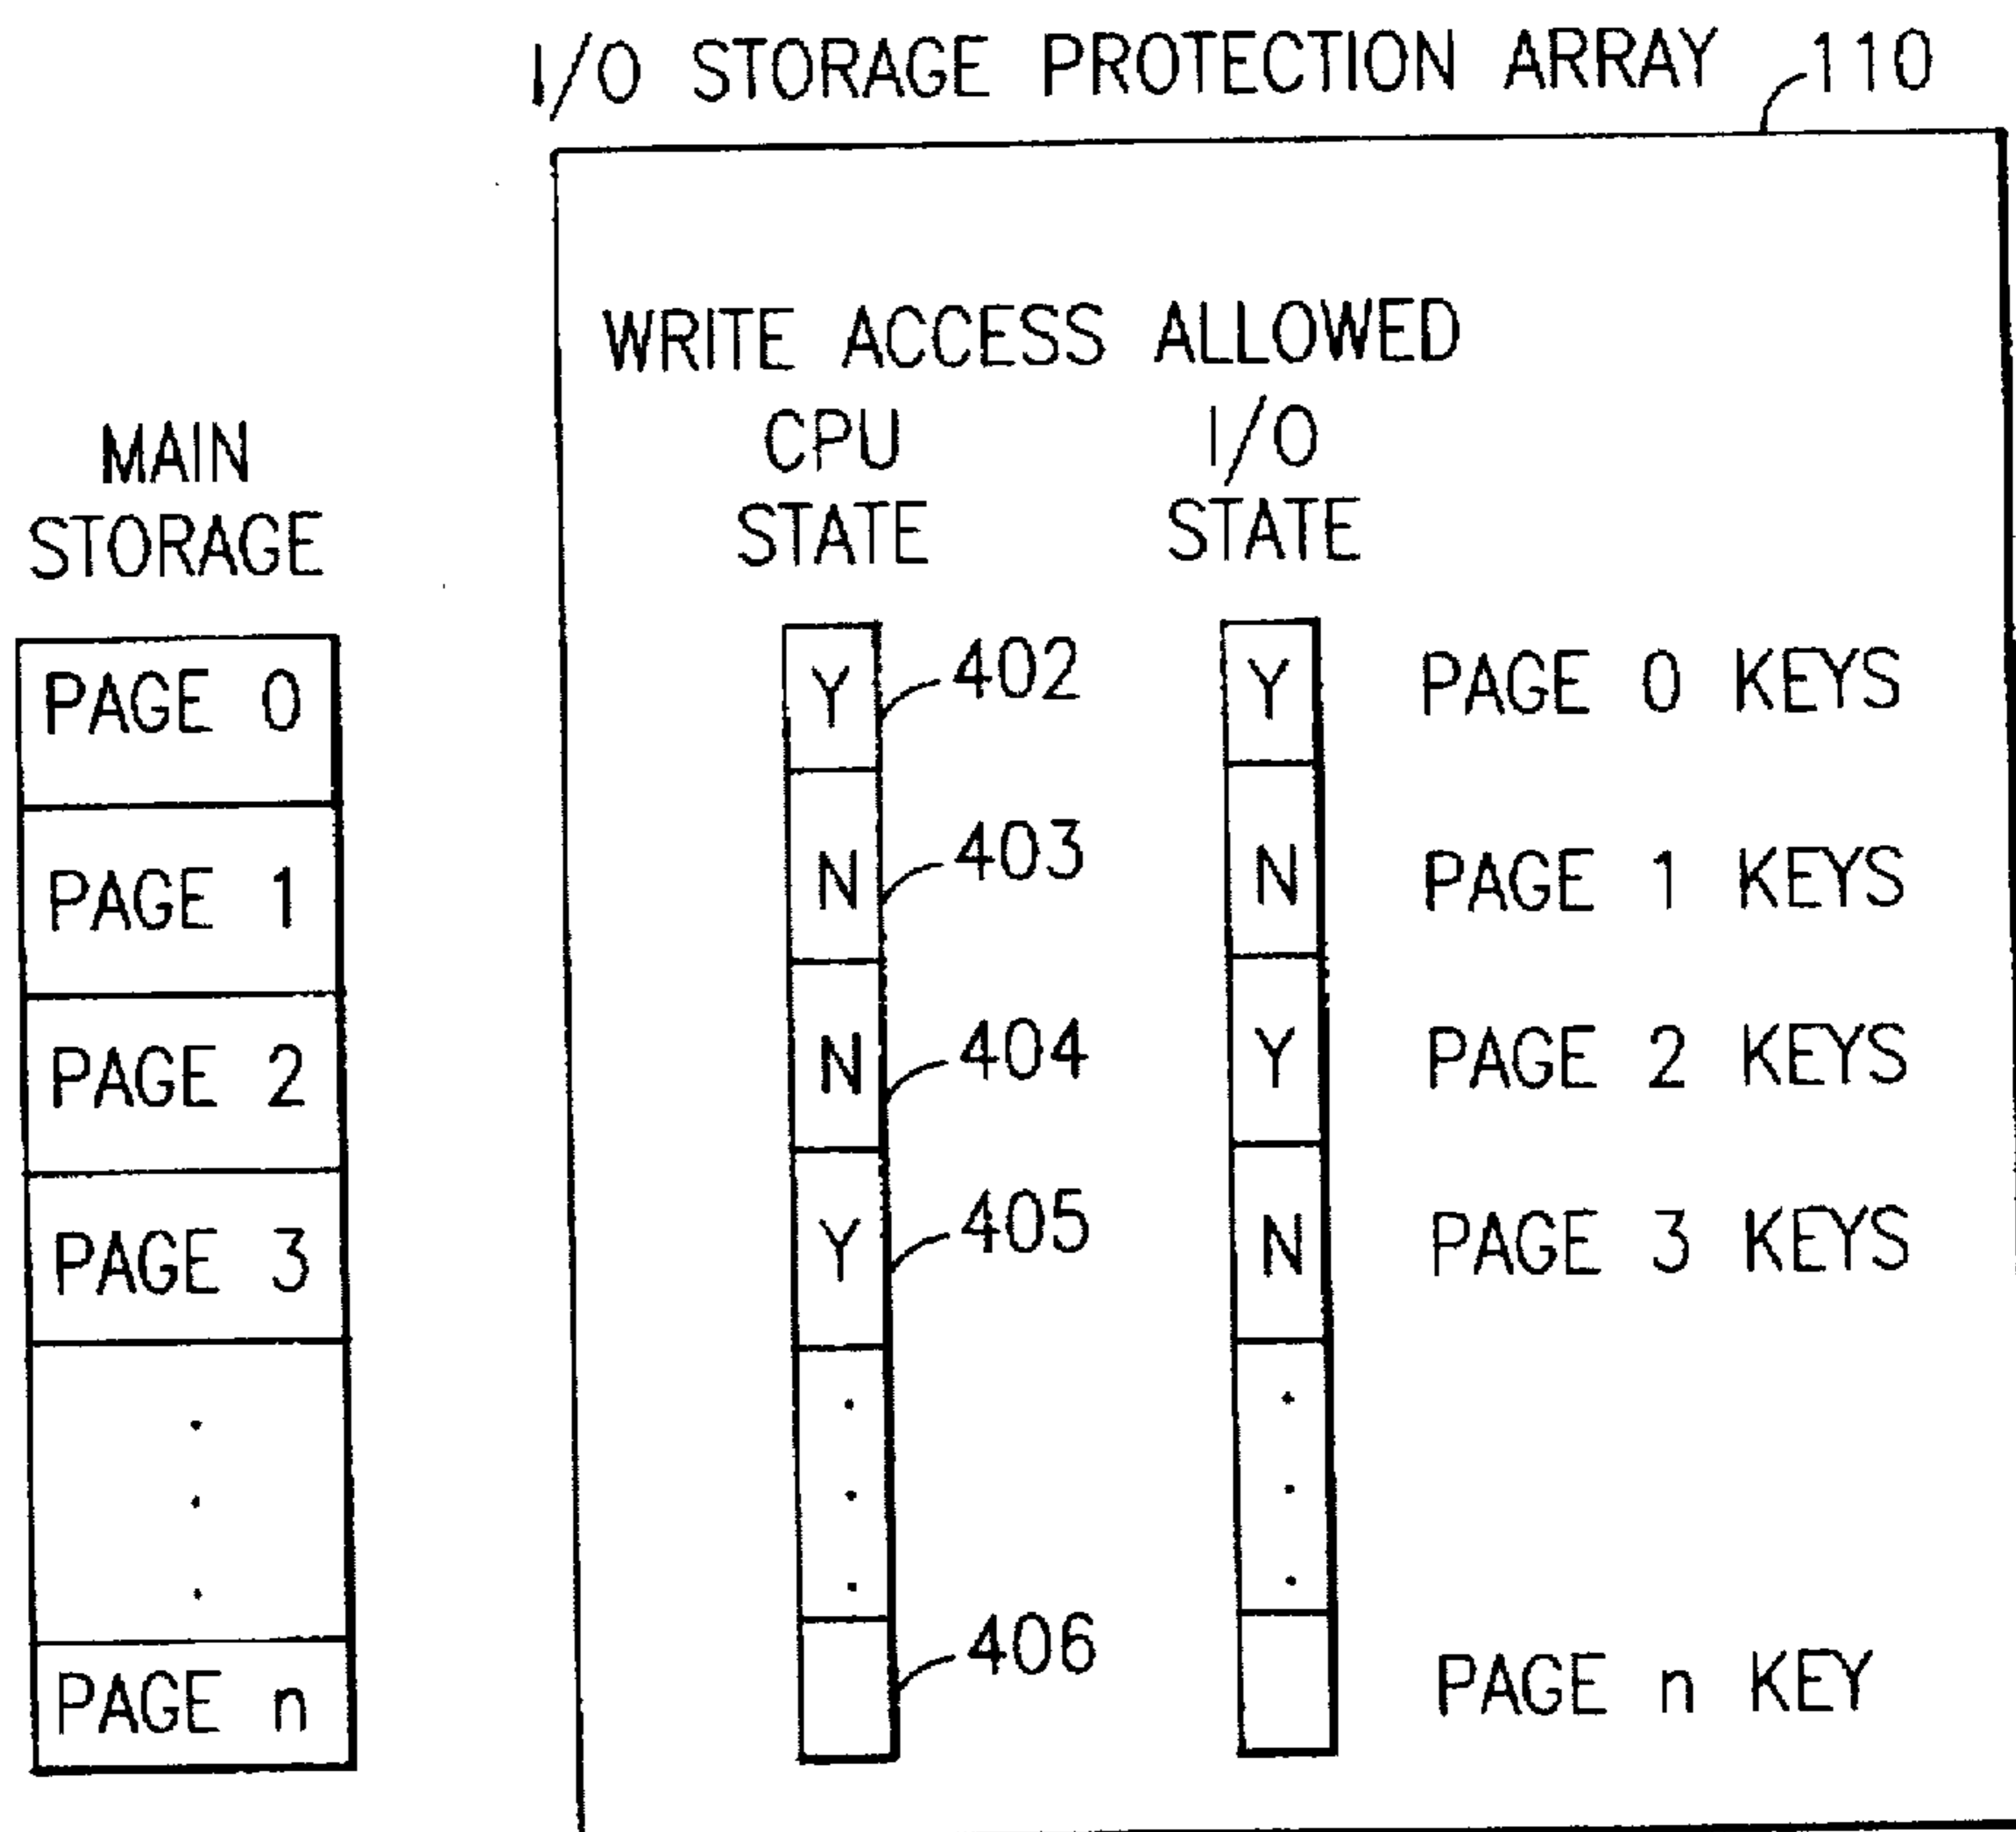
I/O STORAGE PROTECTION ARRAY 110

MAIN STORAGE

PAGE 0

PAGE 1

PAGE 2

PAGE 3

.
.
.

PAGE n

WRITE ACCESS ALLOWED

CPU STATE

I/O STATE

Y 402 Y PAGE 0 KEYS

N 403 N PAGE 1 KEYS

N 404 Y PAGE 2 KEYS

Y 405 N PAGE 3 KEYS

.
.
.

406 PAGE n KEY